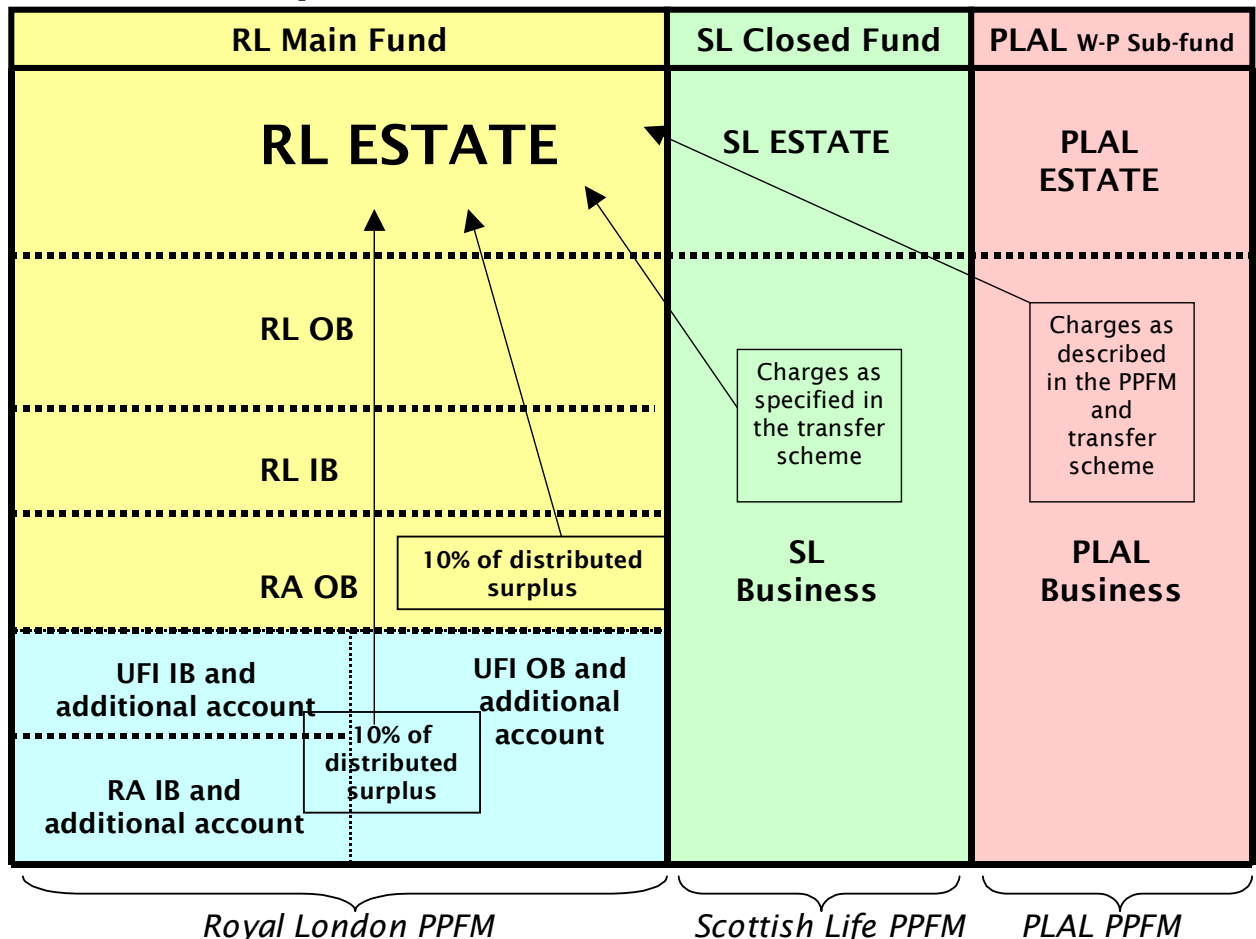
| RL Main Fund | SL Closed Fund | PLAL W-P Sub-fund |
|---|---|---|

RL ESTATE

RL OB

RL IB

RA OB

10% of distributed surplus

UFI IB and additional account

RA IB and additional account

10% of distributed surplus

UFI OB and additional account

SL ESTATE

Charges as specified in the transfer scheme

SL Business

PLAL ESTATE

Charges as described in the PPFM and transfer scheme

PLAL Business

Royal London PPFM

Scottish Life PPFM

PLAL PPFM